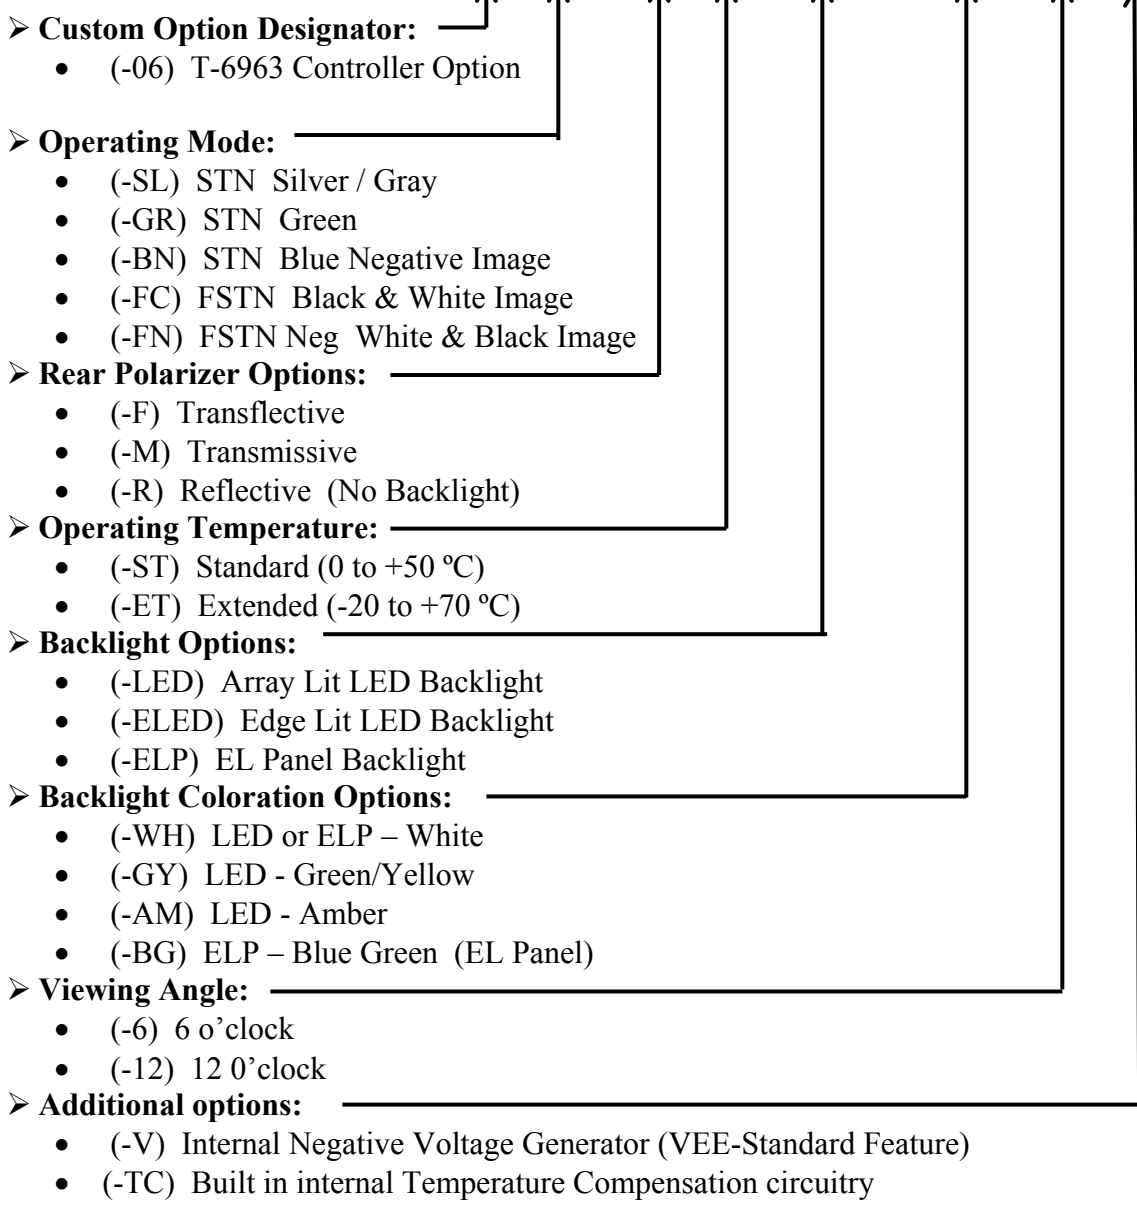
- **Custom Option Designator:**
  - (-06) T-6963 Controller Option
- **Operating Mode:**
  - (-SL) STN Silver / Gray
  - (-GR) STN Green
  - (-BN) STN Blue Negative Image
  - (-FC) FSTN Black & White Image
  - (-FN) FSTN Neg White & Black Image
- **Rear Polarizer Options:**
  - (-F) Transflective
  - (-M) Transmissive
  - (-R) Reflective (No Backlight)
- **Operating Temperature:**
  - (-ST) Standard (0 to +50 ºC)
  - (-ET) Extended (-20 to +70 ºC)
- **Backlight Options:**
  - (-LED) Array Lit LED Backlight
  - (-ELED) Edge Lit LED Backlight
  - (-ELP) EL Panel Backlight
- **Backlight Coloration Options:**
  - (-WH) LED or ELP – White
  - (-GY) LED - Green/Yellow
  - (-AM) LED - Amber
  - (-BG) ELP – Blue Green (EL Panel)
- **Viewing Angle:**
  - (-6) 6 o'clock
  - (-12) 12 0'clock
- **Additional options:**
  - (-V) Internal Negative Voltage Generator (VEE-Standard Feature)
  - (-TC) Built in internal Temperature Compensation circuitry